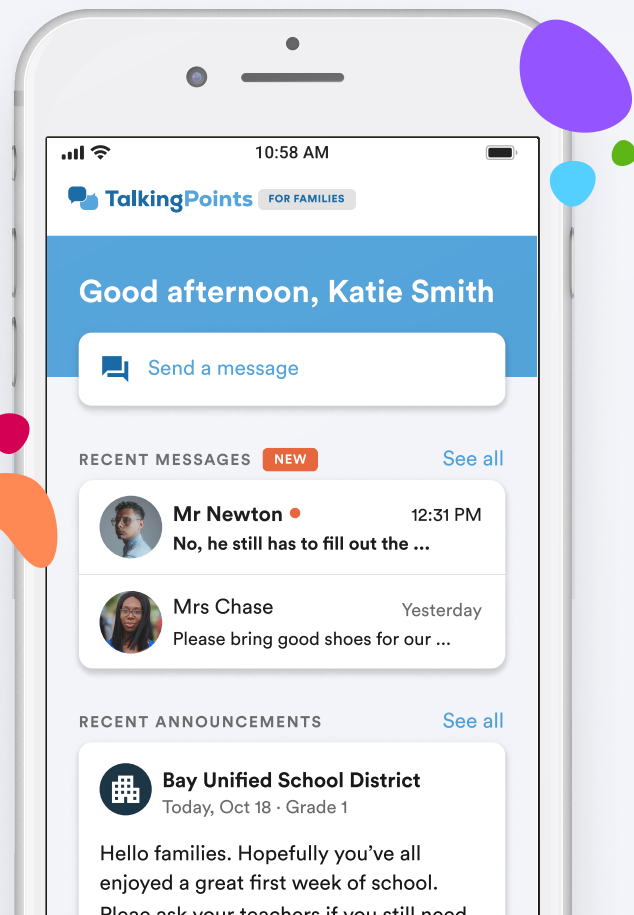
10:58 AM

TalkingPoints FOR FAMILIES

Good afternoon, Katie Smith

Send a message

RECENT MESSAGES NEW See all

Mr Newton 12:31 PM
No, he still has to fill out the ...

Mrs Chase Yesterday
Please bring good shoes for our ...

RECENT ANNOUNCEMENTS See all

Bay Unified School District
Today, Oct 18 · Grade 1

Hello families. Hopefully you've all enjoyed a great first week of school. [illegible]